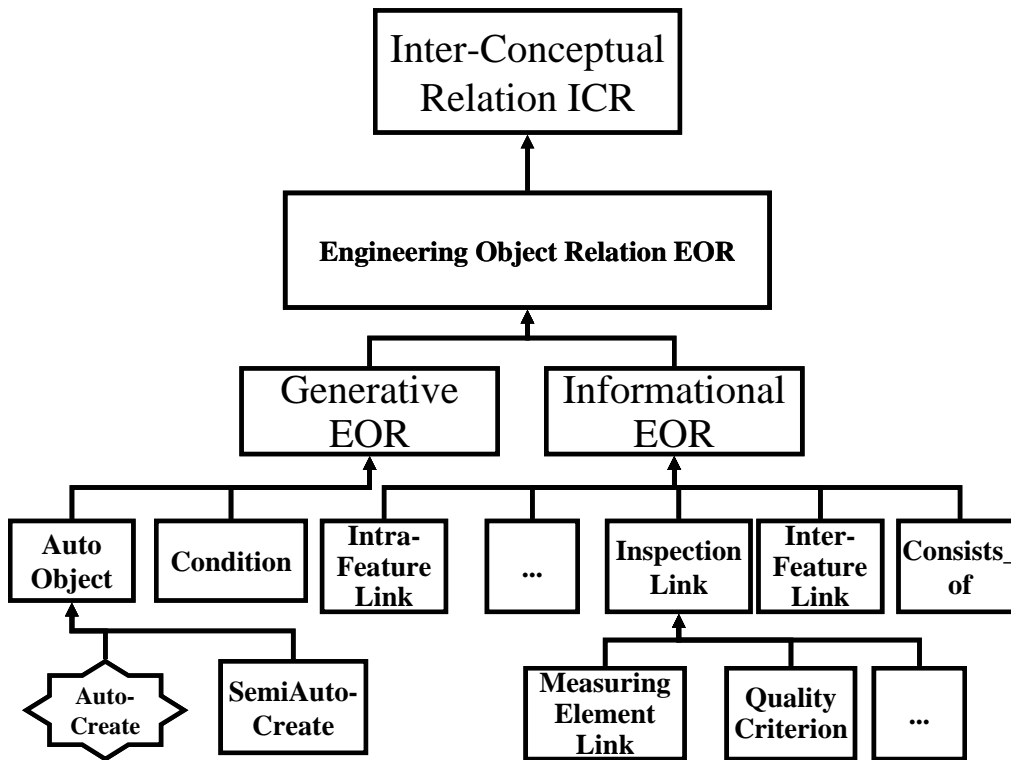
Inter-Conceptual Relation ICR

Engineering Object Relation EOR

Generative EOR

Informational EOR

Auto Object

Condition

Intra-Feature Link

...

Inspection Link

Inter-Feature Link

Consists_of

Auto-Create

SemiAuto-Create

Measuring Element Link

Quality Criterion

...